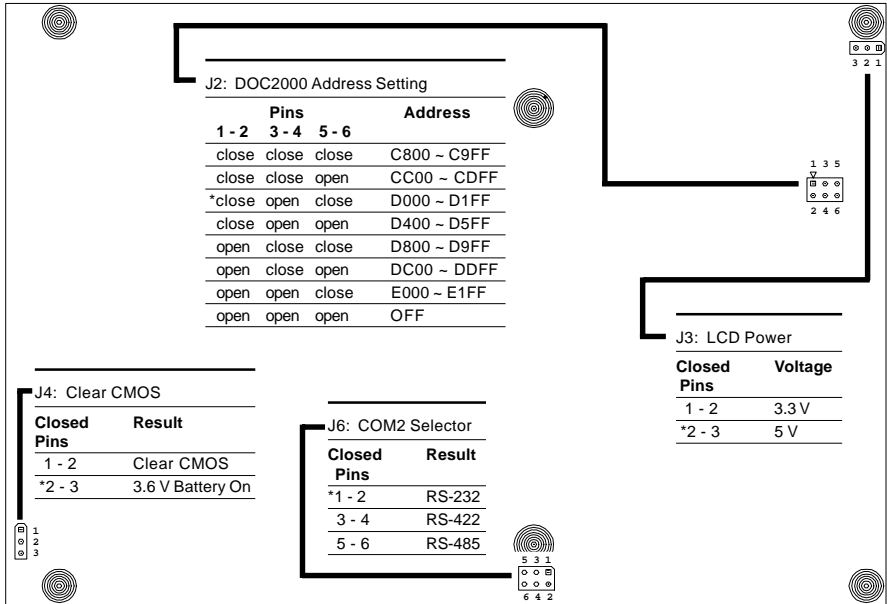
J2: DOC2000 Address Setting

| Pins 1 - 2 | 3 - 4 | 5 - 6 | Address |
|---|---|---|---|
| close | close | close | C800 ~ C9FF |
| close | close | open | CC00 ~ CDFF |
| *close | open | close | D000 ~ D1FF |
| close | open | open | D400 ~ D5FF |
| open | close | close | D800 ~ D9FF |
| open | close | open | DC00 ~ DDFF |
| open | open | close | E000 ~ E1FF |
| open | open | open | OFF |

3 2 1

1 3 5
2 4 6

J3: LCD Power

| Closed Pins | Voltage |
|---|---|
| 1 - 2 | 3.3 V |
| *2 - 3 | 5 V |

J4: Clear CMOS

| Closed Pins | Result |
|---|---|
| 1 - 2 | Clear CMOS |
| *2 - 3 | 3.6 V Battery On |

1
2
3

J6: COM2 Selector

| Closed Pins | Result |
|---|---|
| *1 - 2 | RS-232 |
| 3 - 4 | RS-422 |
| 5 - 6 | RS-485 |

5 3 1
6 4 2